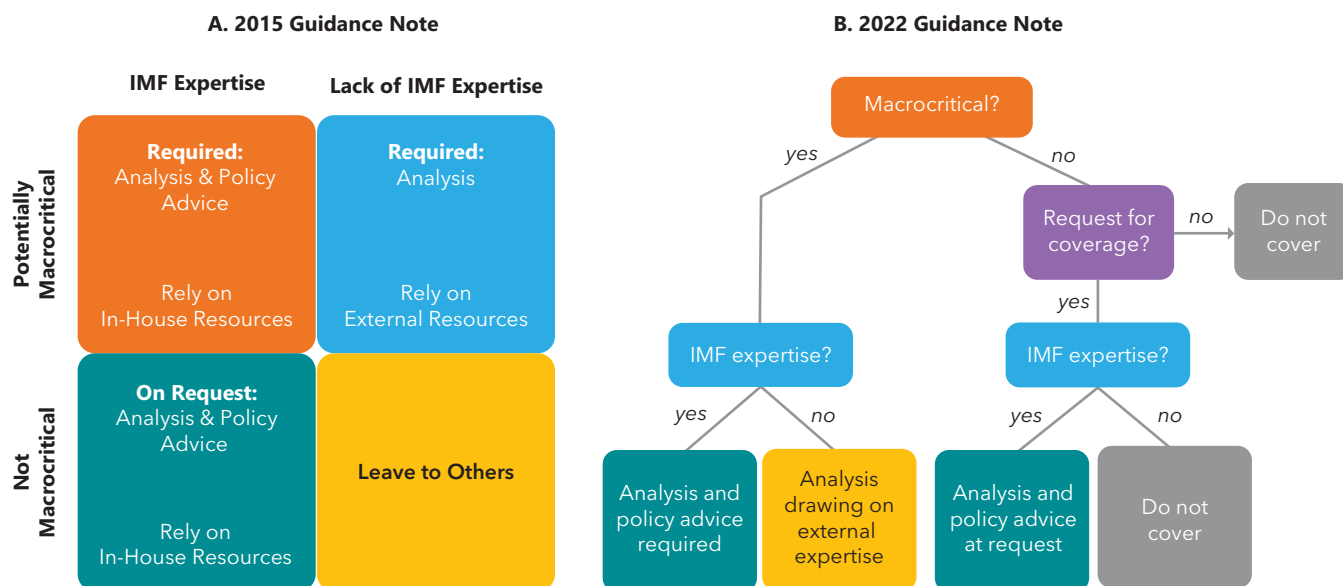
A. 2015 Guidance Note

| | IMF Expertise | Lack of IMF Expertise |
|---|---|---|
| Potentially Macrocritical | **Required:** Analysis & Policy Advice<br><br>Rely on In-House Resources | **Required:** Analysis<br><br>Rely on External Resources |
| Not Macrocritical | **On Request:** Analysis & Policy Advice<br><br>Rely on In-House Resources | **Leave to Others** |

B. 2022 Guidance Note

Macrocritical?

yes

no

Request for coverage?

no

Do not cover

yes

IMF expertise?

yes

no

Analysis and policy advice required

Analysis drawing on external expertise

IMF expertise?

yes

no

Analysis and policy advice at request

Do not cover